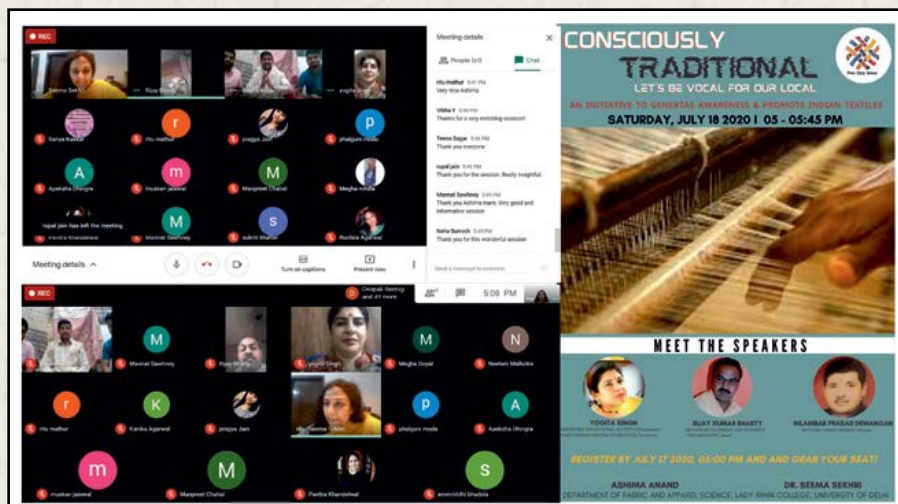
REC

Seema Sekhri

Sanya Kakkar

ritu mathur

pragya Jain

phalguni moda

Apeksha Dhingra

muskan jaiswal

Manpreet Chahal

Megha middha

rupal jain has left the meeting

Mansi Sawhney

sukriti Mathur

Ruchika Agarwal

Meeting details

Turn on captions

Present now

Meeting details

People (69)

Chat

ritu mathur 5:07 PM
Very nice Ashima

Vibha Y 5:08 PM
Thanks for a very enriching session!

Teena Saga 5:08 PM
Thank you everyone

rupal jain 5:08 PM
Thank you for the session. Really insightful

Mannat Sawhney 5:08 PM
Thank you Ashima mam. Very good and informative session

Neha Bansal 5:08 PM
Thank you for this wonderful session

Send a message to everyone

REC

Deepali Rastogi and 49 more

5:08 PM

Mannat Sawhney

Megha Goyal

Neelam Malhotra

ritu mathur

Kanika Agarwal

pragya Jain

phalguni moda

Apeksha Dhingra

muskan jaiswal

Manpreet Chahal

Pavitra Khandelwal

anwesha bhadra

CONSCIOUSLY TRADITIONAL

LET'S BE VOCAL FOR OUR LOCAL

AN INITIATIVE TO GENERATE AWARENESS & PROMOTE INDIAN TEXTILES

SATURDAY, JULY 18 2020 | 05 - 05:45 PM

MEET THE SPEAKERS

YOGITA SINGH

BIJAY KUMAR BHARTY

NILAMBAR PRASAD DEWANGAN

REGISTER BY JULY 17 2020, 05:00 PM AND AND GRAB YOUR SEAT!

ASHIMA ANAND

DR. SEEMA SEKHRI

DEPARTMENT OF FABRIC AND APPAREL SCIENCE, LADY IRWIN COLLEGE, UNIVERSITY OF DELHI